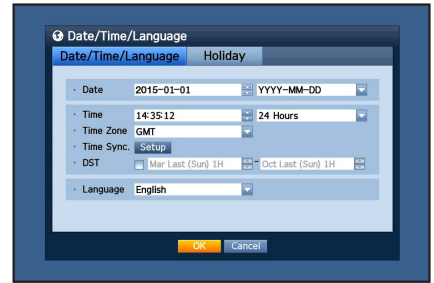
Date/Time/Language

Date/Time/Language | Holiday

· Date 2015-01-01 YYYY-MM-DD

· Time 14:35:12 24 Hours
· Time Zone GMT
· Time Sync. Setup
· DST Mar Last (Sun) 1H ~ Oct Last (Sun) 1H

· Language English

OK Cancel